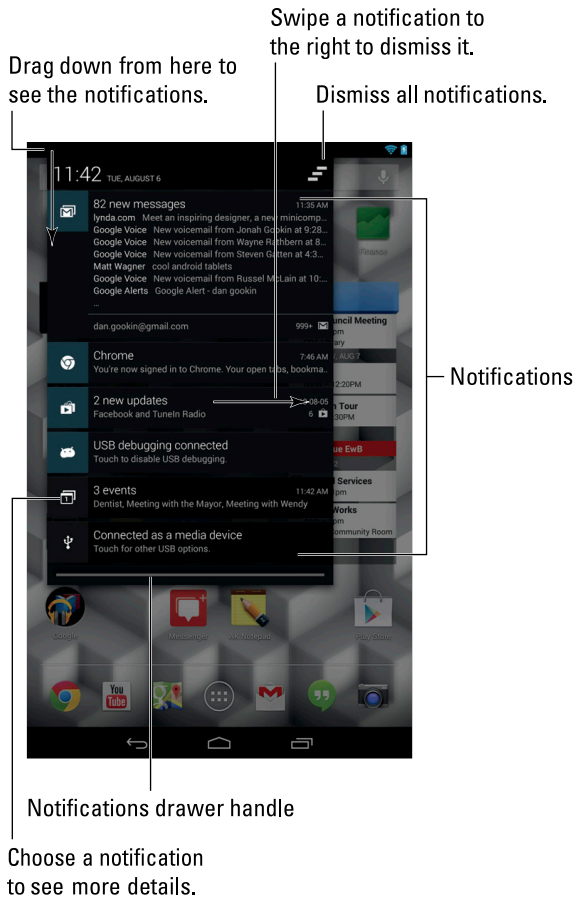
Swipe a notification to the right to dismiss it.

Drag down from here to see the notifications.

Dismiss all notifications.

11:42 TUE, AUGUST 6

82 new messages 11:35 AM
lynda.com Meet an inspiring designer, a new minicomp...
Google Voice New voicemail from Jonah Gookin at 9:28...
Google Voice New voicemail from Wayne Rathbern at 8...
Google Voice New voicemail from Steven Gatten at 8:4...
Matt Wagner cool android tablets
Google Voice New voicemail from Russel McLain at 10:...
Google Alerts Google Alert - dan gookin
...
dan.gookin@gmail.com 999+

Chrome 7:46 AM
You're now signed in to Chrome. Your open tabs, bookma...

2 new updates 2013-08-05
Facebook and TuneIn Radio 6

USB debugging connected
Touch to disable USB debugging.

3 events 11:42 AM
Dentist, Meeting with the Mayor, Meeting with Wendy

Connected as a media device
Touch for other USB options.

Notifications

Finance
uncil Meeting
ary
AUG 7
12:20PM
n Tour
pm
ue EwB
Services
pm
Works
pm
ommunity Room

Google
Messenger
ColorNote
Play Store
YouTube

Notifications drawer handle

Choose a notification to see more details.